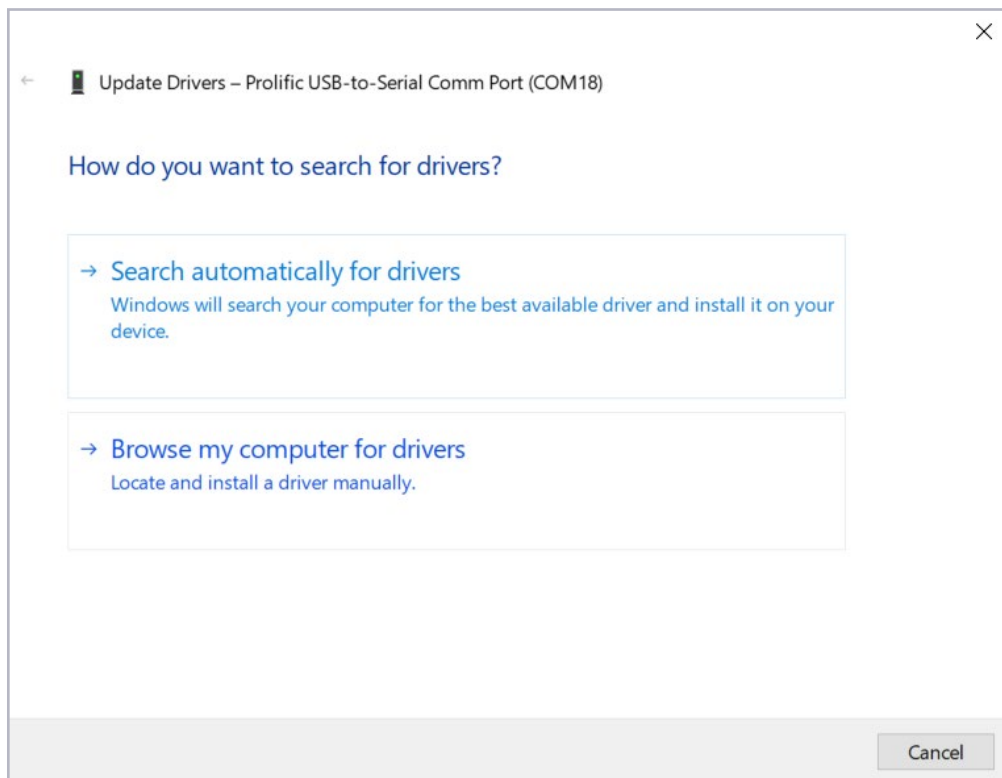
Update Drivers – Prolific USB-to-Serial Comm Port (COM18)

How do you want to search for drivers?

→ Search automatically for drivers
Windows will search your computer for the best available driver and install it on your device.

→ Browse my computer for drivers
Locate and install a driver manually.

Cancel